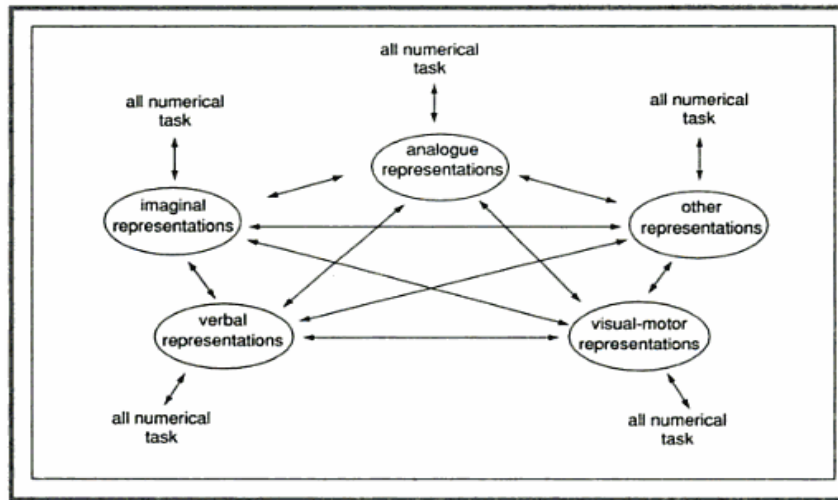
all numerical task

all numerical task

analogue representations

all numerical task

imaginal representations

other representations

verbal representations

visual-motor representations

all numerical task

all numerical task